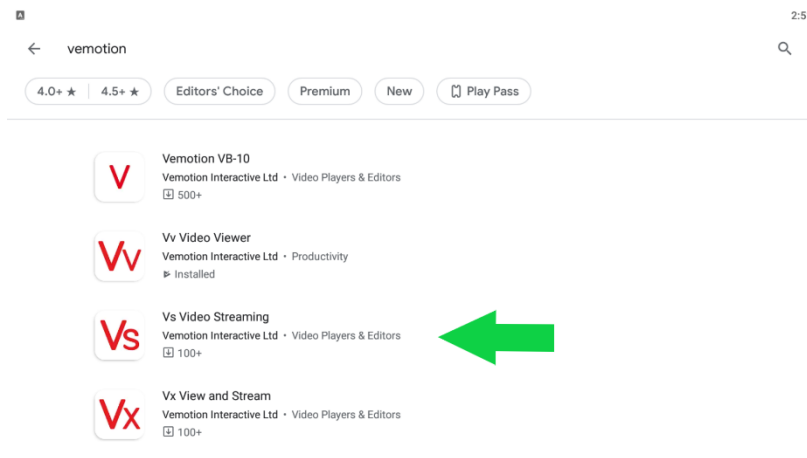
2:5

vemotion

4.0+ ★ | 4.5+ ★
Editors' Choice
Premium
New
Play Pass

V
Vemotion VB-10
Vemotion Interactive Ltd • Video Players & Editors
500+

Vv
Vv Video Viewer
Vemotion Interactive Ltd • Productivity
Installed

Vs
Vs Video Streaming
Vemotion Interactive Ltd • Video Players & Editors
100+

Vx
Vx View and Stream
Vemotion Interactive Ltd • Video Players & Editors
100+